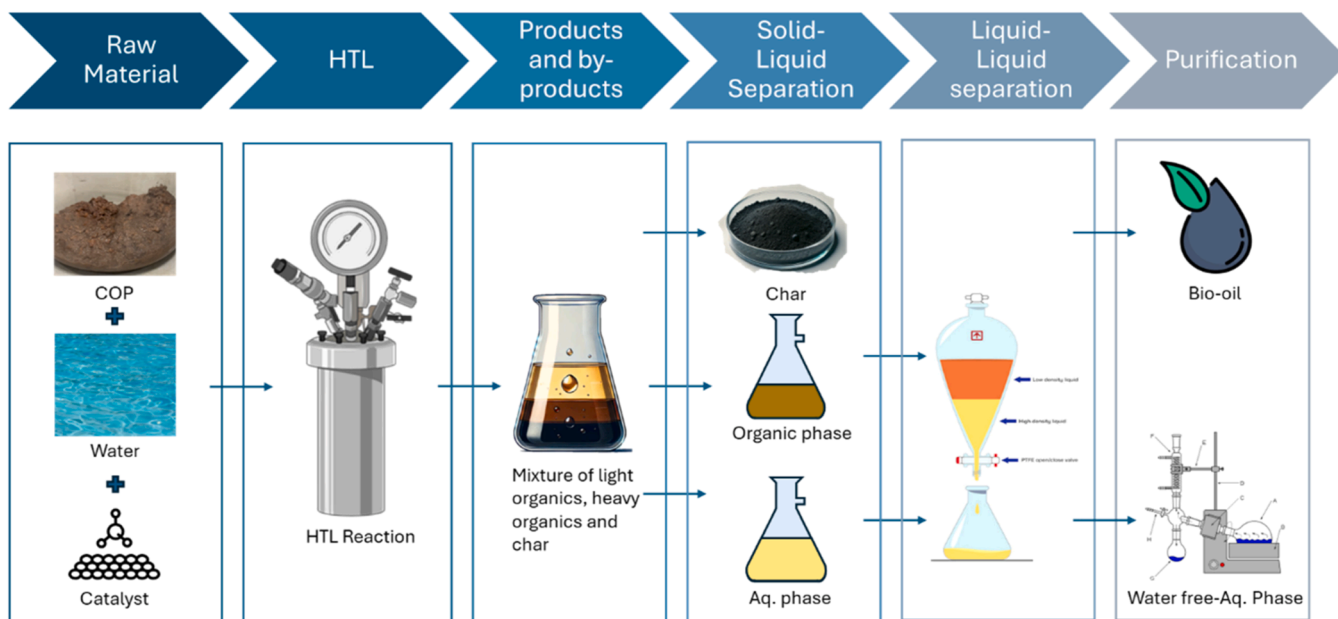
Raw Material

HTL

Products and by-products

Solid-Liquid Separation

Liquid-Liquid separation

Purification

COP

Water

Catalyst

HTL Reaction

Mixture of light organics, heavy organics and char

Char

Organic phase

Aq. phase

Low density liquid

High density liquid

PTFE open/close valve

Bio-oil

Water free-Aq. Phase